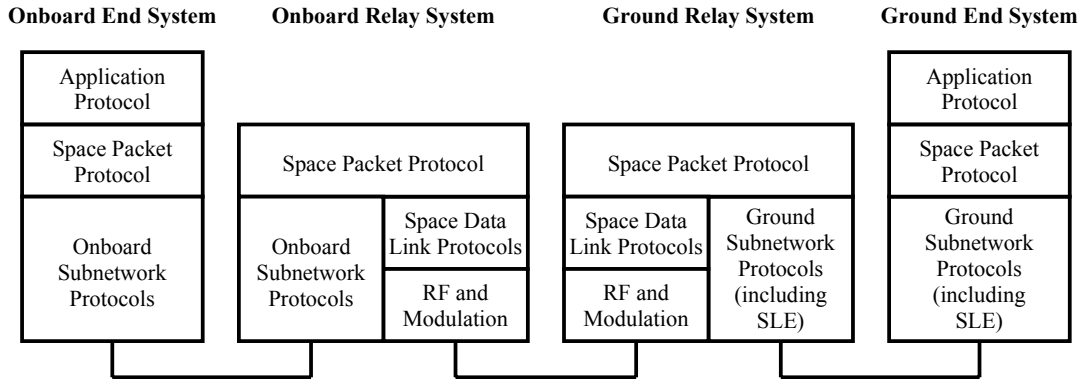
Onboard End System

Application Protocol

Space Packet Protocol

Onboard Subnetwork Protocols

Onboard Relay System

Space Packet Protocol

Onboard Subnetwork Protocols

Space Data Link Protocols

RF and Modulation

Ground Relay System

Space Packet Protocol

Space Data Link Protocols

RF and Modulation

Ground Subnetwork Protocols (including SLE)

Ground End System

Application Protocol

Space Packet Protocol

Ground Subnetwork Protocols (including SLE)